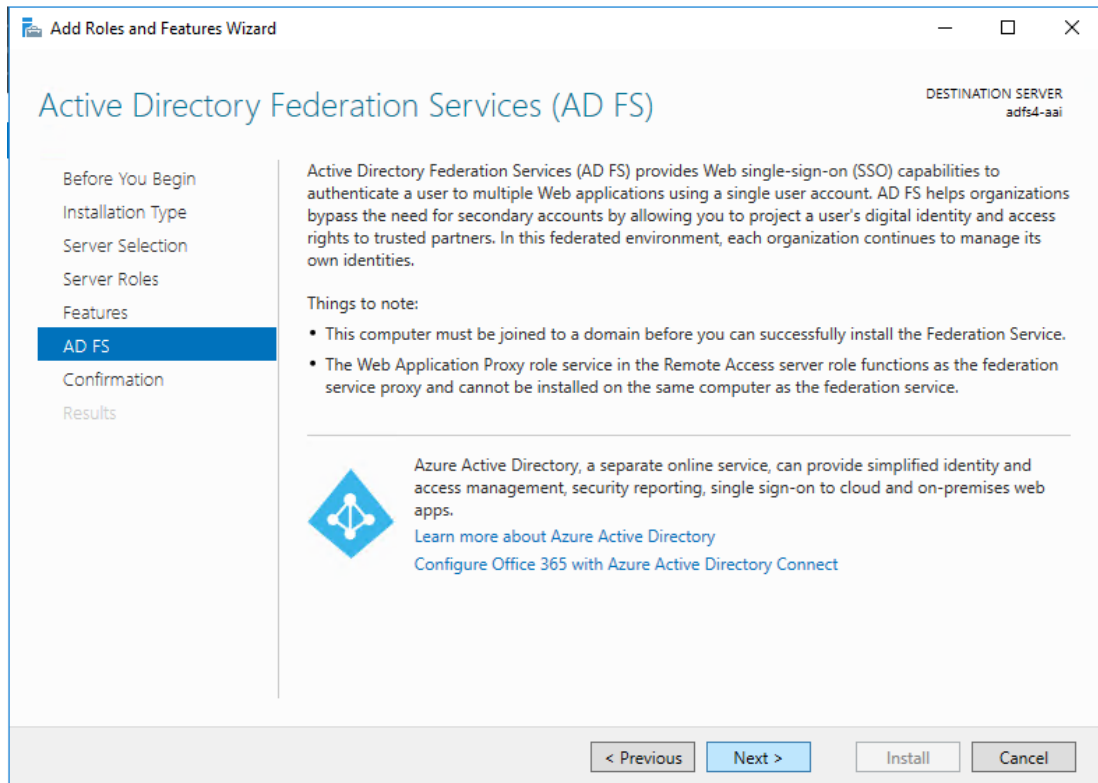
Add Roles and Features Wizard

Active Directory Federation Services (AD FS)

DESTINATION SERVER
adfs4-aai

Before You Begin
Installation Type
Server Selection
Server Roles
Features
AD FS
Confirmation
Results

Active Directory Federation Services (AD FS) provides Web single-sign-on (SSO) capabilities to authenticate a user to multiple Web applications using a single user account. AD FS helps organizations bypass the need for secondary accounts by allowing you to project a user's digital identity and access rights to trusted partners. In this federated environment, each organization continues to manage its own identities.

Things to note:

• This computer must be joined to a domain before you can successfully install the Federation Service.

• The Web Application Proxy role service in the Remote Access server role functions as the federation service proxy and cannot be installed on the same computer as the federation service.

Azure Active Directory, a separate online service, can provide simplified identity and access management, security reporting, single sign-on to cloud and on-premises web apps.

Learn more about Azure Active Directory

Configure Office 365 with Azure Active Directory Connect

< Previous | Next > | Install | Cancel